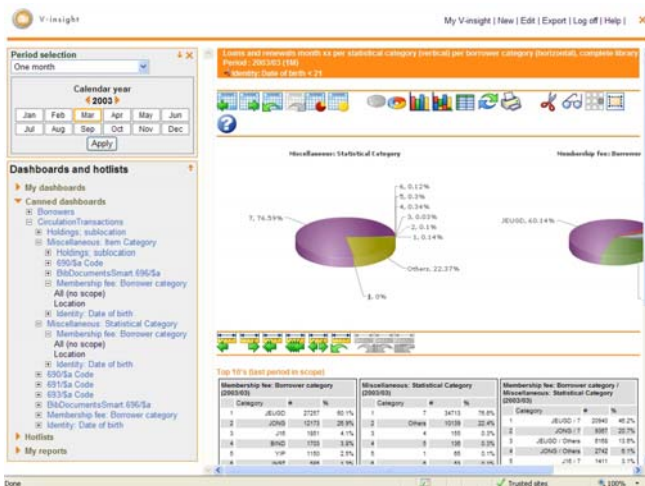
V-insight

My V-insight | New | Edit | Export | Log off | Help |

Period selection
One month

Calendar year
2003

| Jan | Feb | Mar | Apr | May | Jun |
|---|---|---|---|---|---|
| Jul | Aug | Sep | Oct | Nov | Dec |

Apply

Dashboards and hotlists

My dashboards
Canned dashboards
Borrowers
CirculationTransactions
Holdings: sublocation
Miscellaneous: Item Category
Holdings: sublocation
690/$a Code
BibDocumentsSmart 696/$a
Membership fee: Borrower category
All (no scope)
Location
Identity: Date of birth
Miscellaneous: Statistical Category
Membership fee: Borrower category
All (no scope)
Location
Identity: Date of birth
690/$a Code
691/$a Code
693/$a Code
BibDocumentsSmart 696/$a
Membership fee: Borrower category
Identity: Date of birth
Hotlists
My reports

Loans and renewals month xx per statistical category (vertical) per borrower category (horizontal), complete library
Period : 2003/03 (10)
Identity: Date of birth < 21

Miscellaneous: Statistical Category

6, 0.12%
5, 0.3%
4, 0.34%
3, 0.03%
2, 0.1%
1, 0.14%
7, 76.59%
Others, 22.37%
1, 0%

Membership fee: Borrower

JEUGD, 60.14%

Top 10's (last period in scope)

Membership fee: Borrower category (2003/03)

| Category | # | % |
|---|---|---|
| 1 JEUGD | 27267 | 60.1% |
| 2 JONG | 12173 | 26.9% |
| 3 J16 | 1851 | 4.1% |
| 4 BIND | 1703 | 3.8% |
| 5 VIP | 1150 | 2.5% |
| 6 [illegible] | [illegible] | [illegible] |

Miscellaneous: Statistical Category (2003/03)

| Category | # | % |
|---|---|---|
| 1 7 | 34713 | 76.6% |
| 2 Others | 10139 | 22.4% |
| 3 4 | 155 | 0.3% |
| 4 5 | 136 | 0.3% |
| 5 1 | 65 | 0.1% |

Membership fee: Borrower category / Miscellaneous: Statistical Category (2003/03)

| Category | # | % |
|---|---|---|
| 1 JEUGD / 7 | 20940 | 46.2% |
| 2 JONG / 7 | 9387 | 20.7% |
| 3 JEUGD / Others | 6155 | 13.6% |
| 4 JONG / Others | 2742 | 6.1% |
| 5 J16 / 7 | 1411 | 3.1% |

Done
Trusted sites
100%